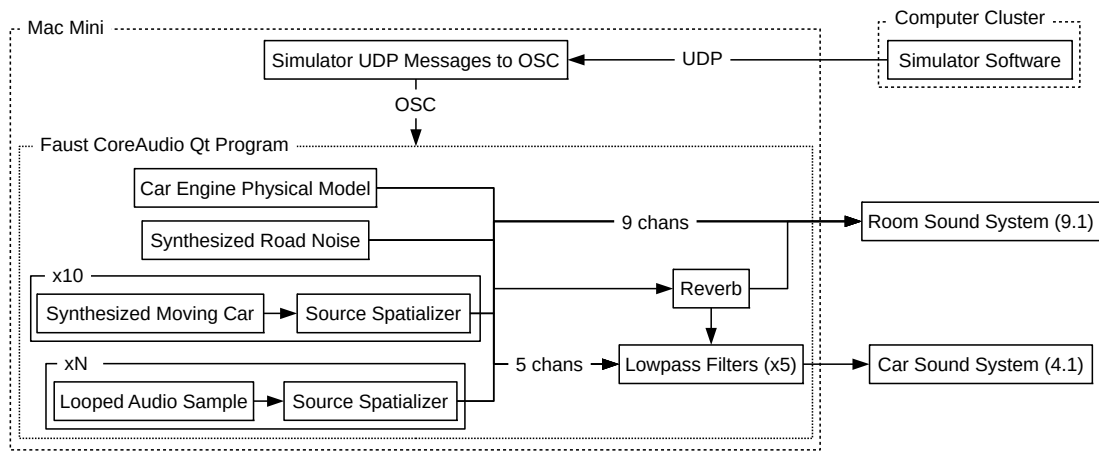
Mac Mini

Computer Cluster

Simulator UDP Messages to OSC

UDP

Simulator Software

OSC

Faust CoreAudio Qt Program

Car Engine Physical Model

Synthesized Road Noise

9 chans

Room Sound System (9.1)

x10

Synthesized Moving Car

Source Spatializer

Reverb

xN

5 chans

Lowpass Filters (x5)

Car Sound System (4.1)

Looped Audio Sample

Source Spatializer